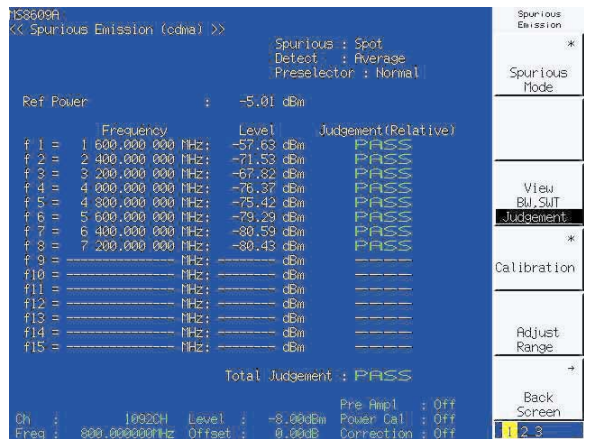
MS8609A
<< Spurious Emission (cdma) >>

Spurious : Spot
Detect : Average
Preselector : Normal

Ref Power : -5.01 dBm

| | Frequency | Level | Judgement(Relative) |
|---|---|---|---|
| f 1 = | 1 600.000 000 MHz: | -57.63 dBm | PASS |
| f 2 = | 2 400.000 000 MHz: | -71.53 dBm | PASS |
| f 3 = | 3 200.000 000 MHz: | -67.82 dBm | PASS |
| f 4 = | 4 000.000 000 MHz: | -76.37 dBm | PASS |
| f 5 = | 4 800.000 000 MHz: | -75.42 dBm | PASS |
| f 6 = | 5 600.000 000 MHz: | -79.29 dBm | PASS |
| f 7 = | 6 400.000 000 MHz: | -80.59 dBm | PASS |
| f 8 = | 7 200.000 000 MHz: | -80.43 dBm | PASS |
| f 9 = | -------------- MHz: | -------- dBm | ---- |
| f10 = | -------------- MHz: | -------- dBm | ---- |
| f11 = | -------------- MHz: | -------- dBm | ---- |
| f12 = | -------------- MHz: | -------- dBm | ---- |
| f13 = | -------------- MHz: | -------- dBm | ---- |
| f14 = | -------------- MHz: | -------- dBm | ---- |
| f15 = | -------------- MHz: | -------- dBm | ---- |

Total Judgement : PASS

Ch : 1092CH Level : -8.00dBm
Freq : 800.000000MHz Offset : 0.00dB
Pre Ampl : Off
Power Cal : Off
Correction : Off

Spurious Emission
*
Spurious Mode

View BW,SWT Judgement
*
Calibration

Adjust Range
→
Back Screen
1 2 3